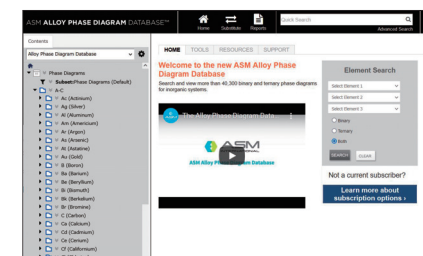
ASM ALLOY PHASE DIAGRAM DATABASE™

Home Substitute Reports

Quick Search

Advanced Search

Contents

Alloy Phase Diagram Database

Phase Diagrams

Subset: Phase Diagrams (Default)

A-C

Ac (Actinium)

Ag (Silver)

Al (Aluminum)

Am (Americium)

Ar (Argon)

As (Arsenic)

At (Astatine)

Au (Gold)

B (Boron)

Ba (Barium)

Be (Beryllium)

Bi (Bismuth)

Bk (Berkelium)

Br (Bromine)

C (Carbon)

Ca (Calcium)

Cd (Cadmium)

Ce (Cerium)

Cf (Californium)

HOME TOOLS RESOURCES SUPPORT

Welcome to the new ASM Alloy Phase Diagram Database

Search and view more than 40,300 binary and ternary phase diagrams for inorganic systems.

The Alloy Phase Diagram Data...

ASM

ASM Alloy Phase Diagram Database

Element Search

Select Element 1

Select Element 2

Select Element 3

Binary

Ternary

Both

SEARCH CLEAR

Not a current subscriber?

Learn more about subscription options ›